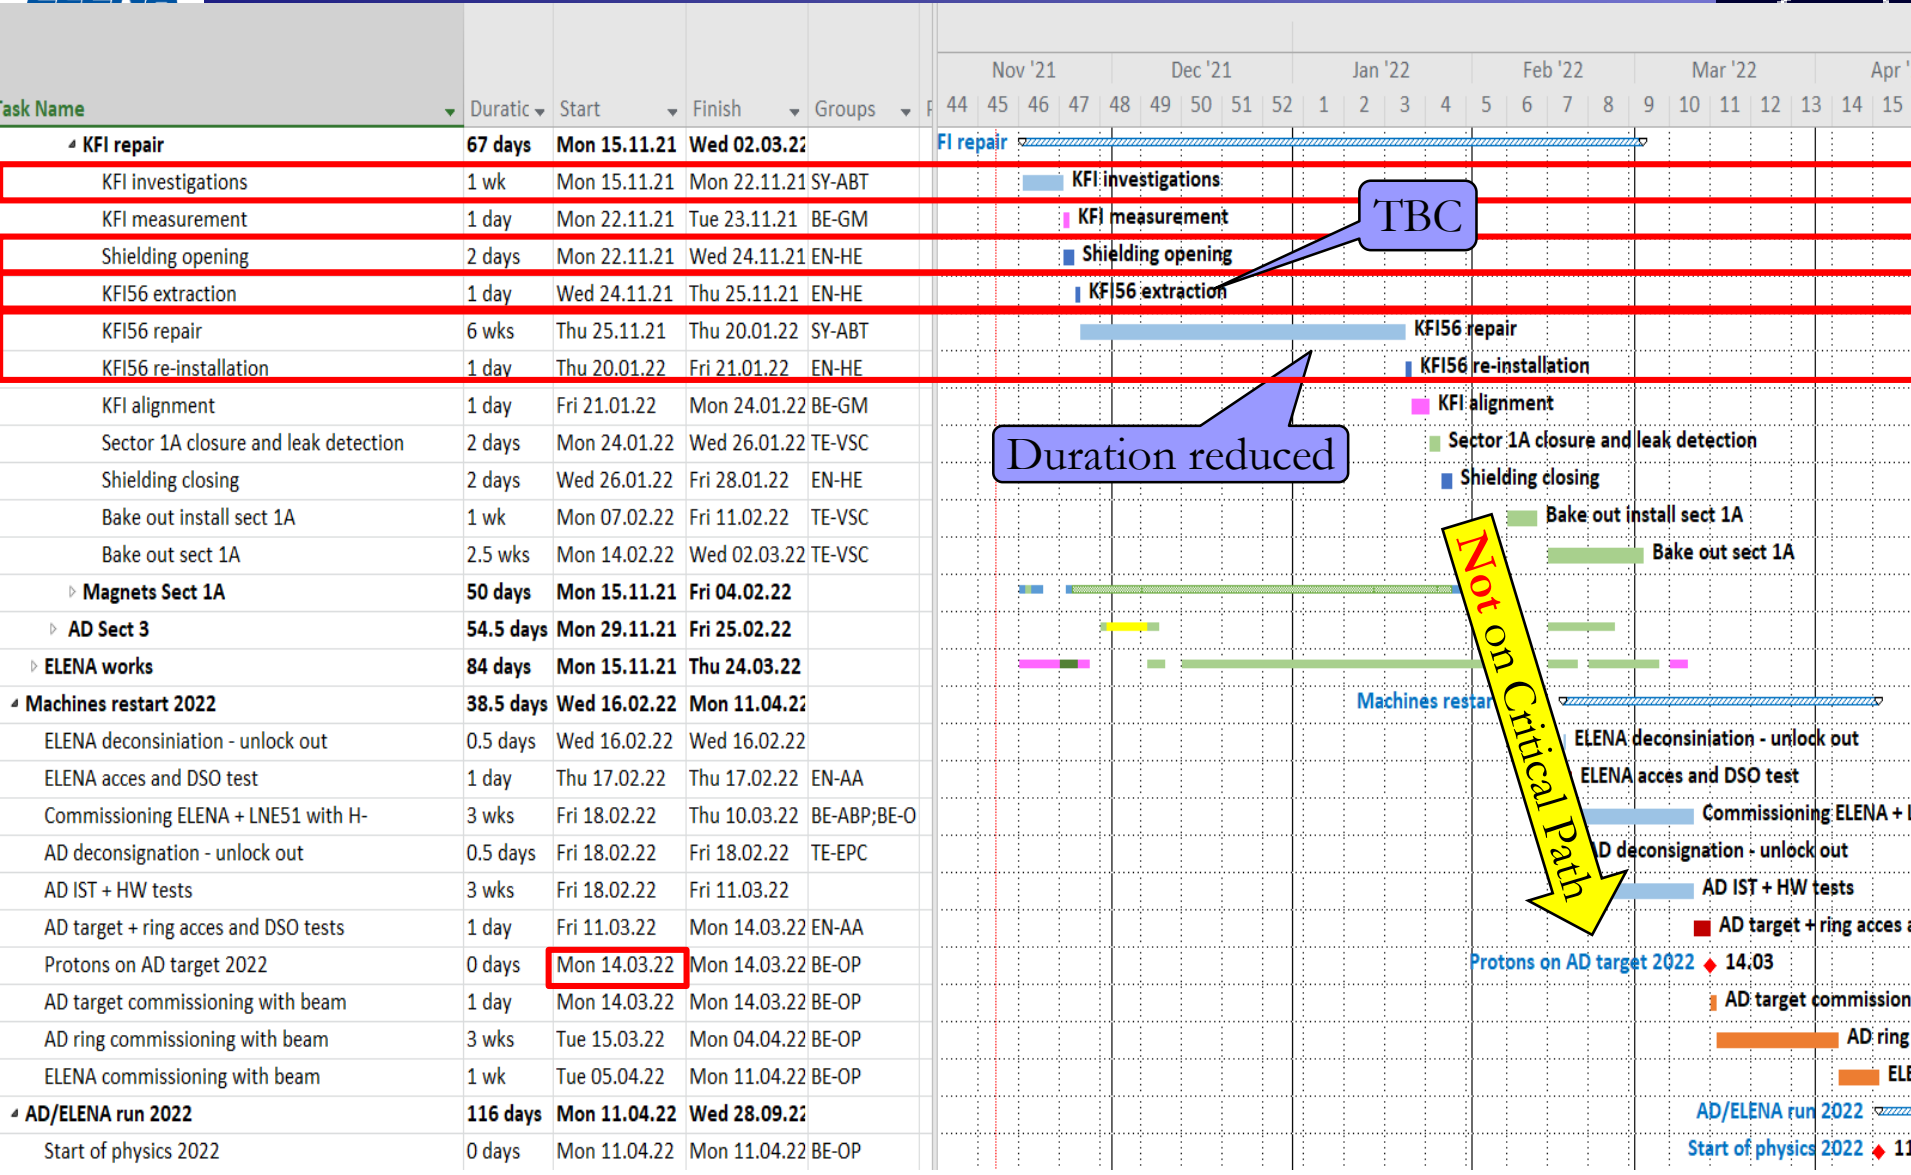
| Task Name | Duration | Start | Finish | Groups |
|---|---|---|---|---|
| KFI repair | 67 days | Mon 15.11.21 | Wed 02.03.22 | |
| KFI investigations | 1 wk | Mon 15.11.21 | Mon 22.11.21 | SY-ABT |
| KFI measurement | 1 day | Mon 22.11.21 | Tue 23.11.21 | BE-GM |
| Shielding opening | 2 days | Mon 22.11.21 | Wed 24.11.21 | EN-HE |
| KFI56 extraction | 1 day | Wed 24.11.21 | Thu 25.11.21 | EN-HE |
| KFI56 repair | 6 wks | Thu 25.11.21 | Thu 20.01.22 | SY-ABT |
| KFI56 re-installation | 1 day | Thu 20.01.22 | Fri 21.01.22 | EN-HE |
| KFI alignment | 1 day | Fri 21.01.22 | Mon 24.01.22 | BE-GM |
| Sector 1A closure and leak detection | 2 days | Mon 24.01.22 | Wed 26.01.22 | TE-VSC |
| Shielding closing | 2 days | Wed 26.01.22 | Fri 28.01.22 | EN-HE |
| Bake out install sect 1A | 1 wk | Mon 07.02.22 | Fri 11.02.22 | TE-VSC |
| Bake out sect 1A | 2.5 wks | Mon 14.02.22 | Wed 02.03.22 | TE-VSC |
| Magnets Sect 1A | 50 days | Mon 15.11.21 | Fri 04.02.22 | |
| AD Sect 3 | 54.5 days | Mon 29.11.21 | Fri 25.02.22 | |
| ELENA works | 84 days | Mon 15.11.21 | Thu 24.03.22 | |
| Machines restart 2022 | 38.5 days | Wed 16.02.22 | Mon 11.04.22 | |
| ELENA deconsiniation - unlock out | 0.5 days | Wed 16.02.22 | Wed 16.02.22 | |
| ELENA acces and DSO test | 1 day | Thu 17.02.22 | Thu 17.02.22 | EN-AA |
| Commissioning ELENA + LNE51 with H- | 3 wks | Fri 18.02.22 | Thu 10.03.22 | BE-ABP;BE-O |
| AD deconsignation - unlock out | 0.5 days | Fri 18.02.22 | Fri 18.02.22 | TE-EPC |
| AD IST + HW tests | 3 wks | Fri 18.02.22 | Fri 11.03.22 | |
| AD target + ring acces and DSO tests | 1 day | Fri 11.03.22 | Mon 14.03.22 | EN-AA |
| Protons on AD target 2022 | 0 days | Mon 14.03.22 | Mon 14.03.22 | BE-OP |
| AD target commissioning with beam | 1 day | Mon 14.03.22 | Mon 14.03.22 | BE-OP |
| AD ring commissioning with beam | 3 wks | Tue 15.03.22 | Mon 04.04.22 | BE-OP |
| ELENA commissioning with beam | 1 wk | Tue 05.04.22 | Mon 11.04.22 | BE-OP |
| AD/ELENA run 2022 | 116 days | Mon 11.04.22 | Wed 28.09.22 | |
| Start of physics 2022 | 0 days | Mon 11.04.22 | Mon 11.04.22 | BE-OP |

Nov '21 Dec '21 Jan '22 Feb '22 Mar '22 Apr '
44 45 46 47 48 49 50 51 52 1 2 3 4 5 6 7 8 9 10 11 12 13 14 15

FI repair
KFI investigations
KFI measurement
Shielding opening
KFI56 extraction
KFI56 repair
KFI56 re-installation
KFI alignment
Sector 1A closure and leak detection
Shielding closing
Bake out install sect 1A
Bake out sect 1A
Machines restar
ELENA deconsiniation - unlock out
ELENA acces and DSO test
Commissioning ELENA + l
D deconsignation - unlock out
AD IST + HW tests
AD target + ring acces a
Protons on AD target 2022 14.03
AD target commission
AD ring
ELE
AD/ELENA run 2022
Start of physics 2022 11

TBC
Duration reduced
Not on Critical Path